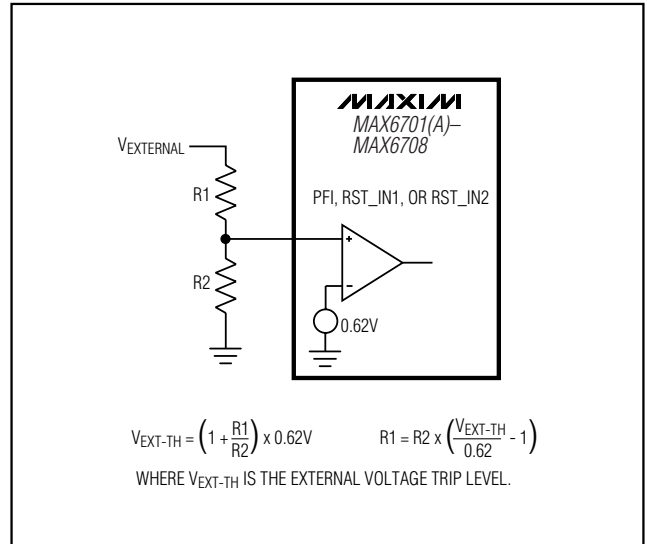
MAXIM
MAX6701(A)–
MAX6708

V$_{EXTERNAL}$

R1

PFI, RST_IN1, OR RST_IN2

+

R2

-

0.62V

$V_{EXT-TH} = \left(1 + \frac{R1}{R2}\right) \times 0.62V$    $R1 = R2 \times \left(\frac{V_{EXT-TH}}{0.62} - 1\right)$

WHERE $V_{EXT-TH}$ IS THE EXTERNAL VOLTAGE TRIP LEVEL.